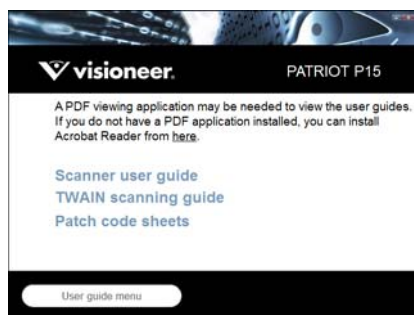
visioneer.

PATRIOT P15

A PDF viewing application may be needed to view the user guides. If you do not have a PDF application installed, you can install Acrobat Reader from here.

Scanner user guide

TWAIN scanning guide

Patch code sheets

User guide menu